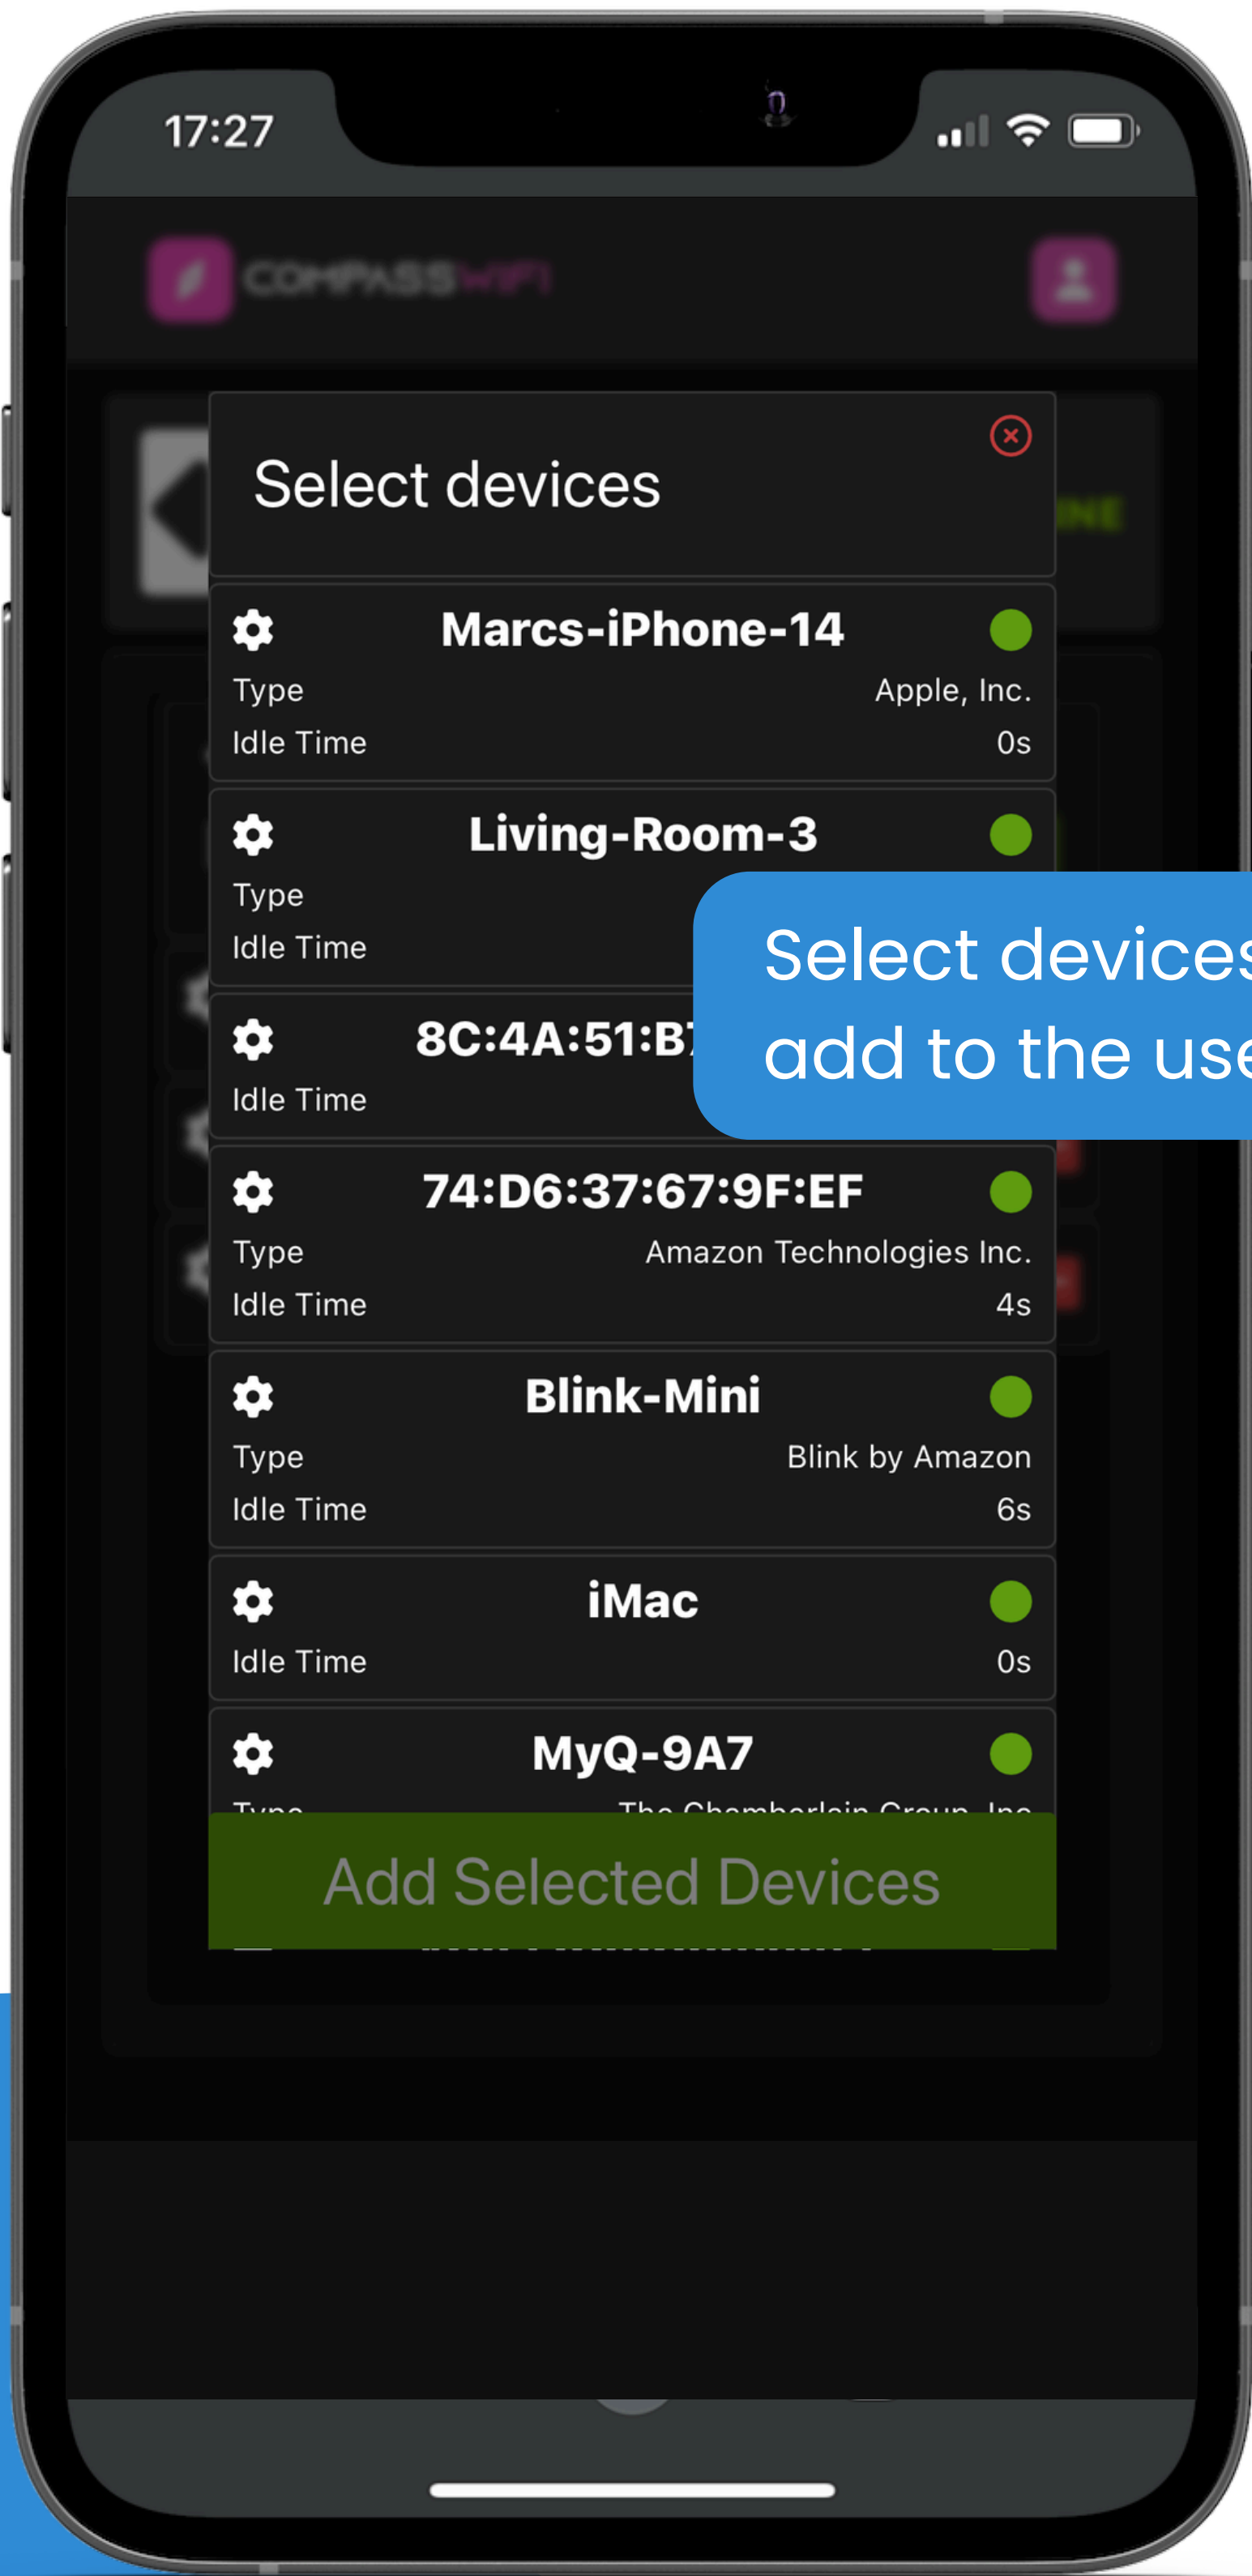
17:27

COMPASSWIFI

Select devices

Marcs-iPhone-14
Type Apple, Inc.
Idle Time 0s

Living-Room-3
Type
Idle Time

8C:4A:51:B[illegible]
Idle Time

Select devices
add to the use

74:D6:37:67:9F:EF
Type Amazon Technologies Inc.
Idle Time 4s

Blink-Mini
Type Blink by Amazon
Idle Time 6s

iMac
Idle Time 0s

MyQ-9A7
Type The Chamberlain Group, Inc

Add Selected Devices